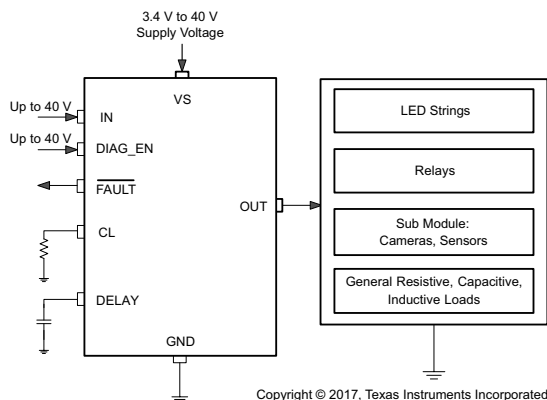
3.4 V to 40 V
Supply Voltage

VS

Up to 40 V
IN

Up to 40 V
DIAG_EN

$\overline{\text{FAULT}}$

CL

DELAY

GND

OUT

LED Strings

Relays

Sub Module:
Cameras, Sensors

General Resistive, Capacitive, Inductive Loads

Copyright © 2017, Texas Instruments Incorporated